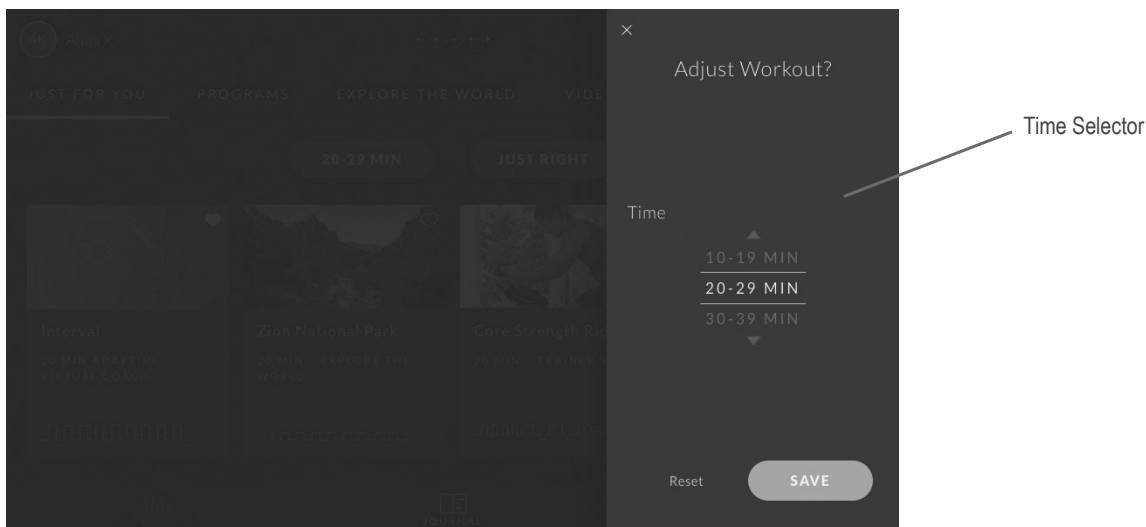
JUST FOR YOU PROGRAMS EXPLORE THE WORLD VIDE

20-29 MIN JUST RIGHT

Interval
20 MIN ADAPTIVE VIRTUAL COACH

Zion National Park
20 MIN · EXPLORE THE WORLD

Core Strength Ri
20 MIN · TRAINER

JOURNAL

×

Adjust Workout?

Time

10-19 MIN
20-29 MIN
30-39 MIN

Reset

SAVE

Time Selector